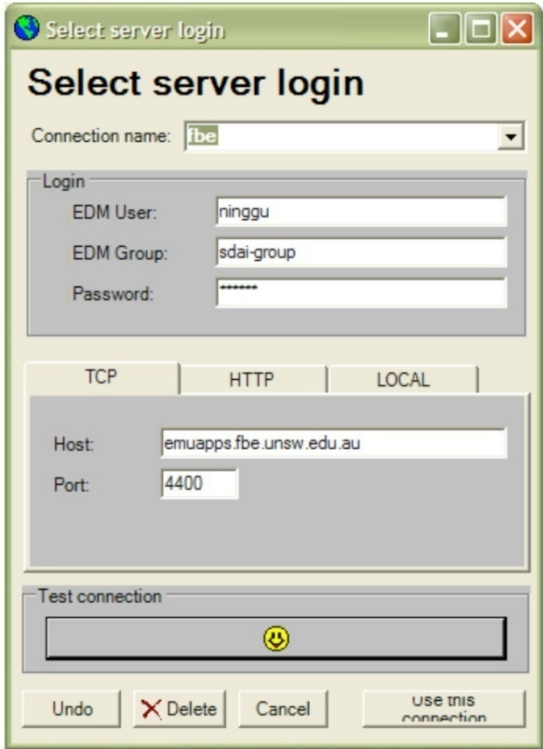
Select server login

Select server login

Connection name: fbe

Login

EDM User: ninggu

EDM Group: sdai-group

Password: ******

TCP HTTP LOCAL

Host: emuapps.fbe.unsw.edu.au

Port: 4400

Test connection

Undo Delete Cancel Use this connection